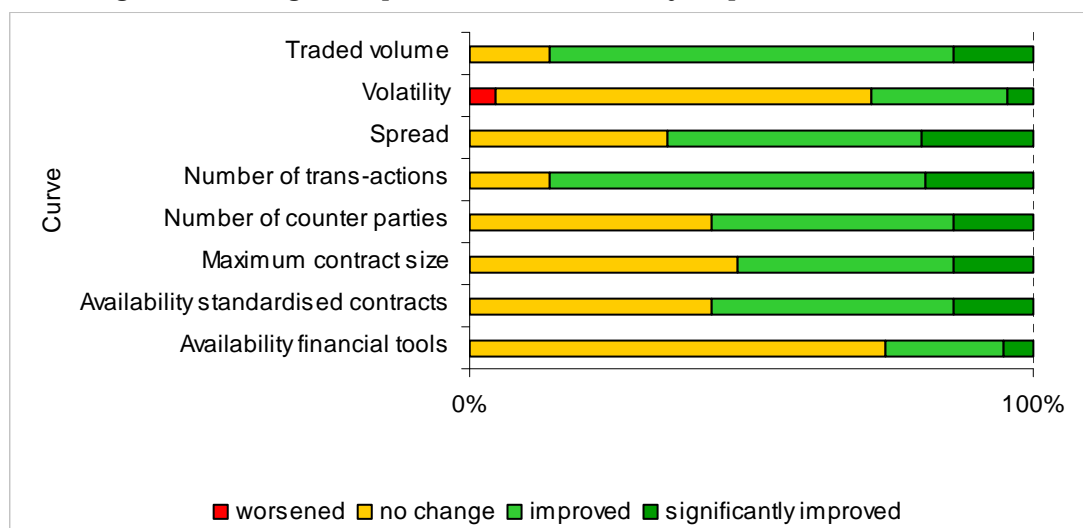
Traded volume
Volatility
Spread
Number of trans-actions
Number of counter parties
Maximum contract size
Availability standardised contracts
Availability financial tools

Curve

0%
100%

worsened no change improved significantly improved